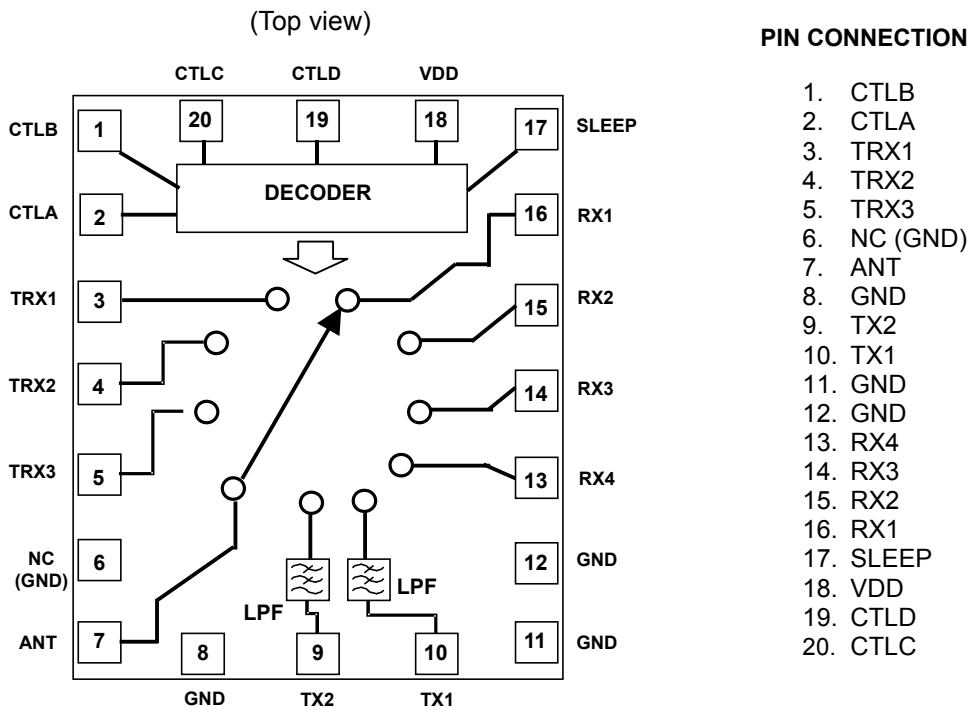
(Top view)

CTLC CTLD VDD

20 19 18

CTLB 1

17 SLEEP

DECODER

CTLA 2

16 RX1

TRX1 3

15 RX2

TRX2 4

14 RX3

TRX3 5

13 RX4

NC (GND) 6

12 GND

LPF LPF

ANT 7

8 9 10

11 GND

GND TX2 TX1

PIN CONNECTION

1. CTLB
2. CTLA
3. TRX1
4. TRX2
5. TRX3
6. NC (GND)
7. ANT
8. GND
9. TX2
10. TX1
11. GND
12. GND
13. RX4
14. RX3
15. RX2
16. RX1
17. SLEEP
18. VDD
19. CTLD
20. CTLC